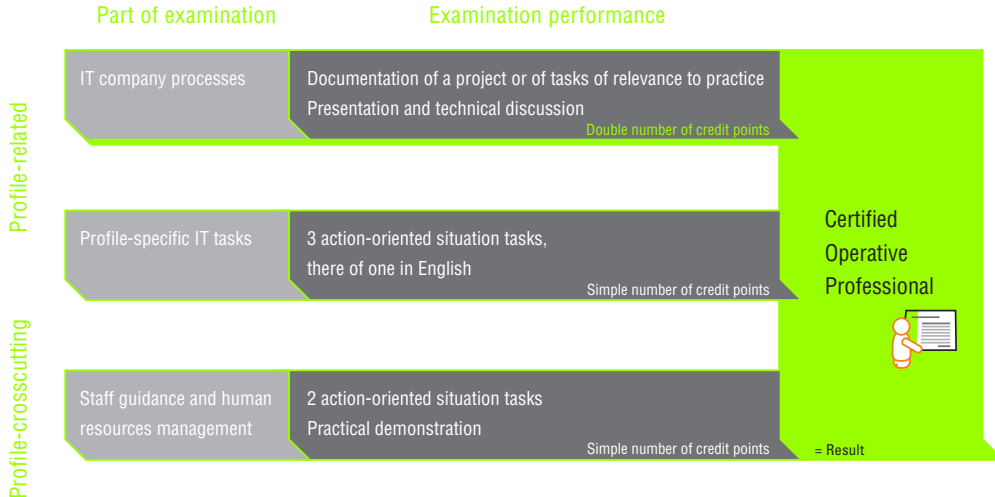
Part of examination

Examination performance

Profile-related

IT company processes

Documentation of a project or of tasks of relevance to practice
Presentation and technical discussion

Double number of credit points

Profile-specific IT tasks

3 action-oriented situation tasks, there of one in English

Simple number of credit points

Certified Operative Professional

Profile-crosscutting

Staff guidance and human resources management

2 action-oriented situation tasks
Practical demonstration

Simple number of credit points

= Result